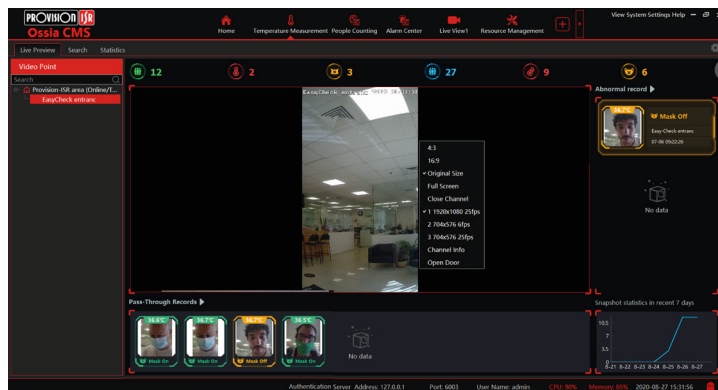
PROVISION ISR
Ossia CMS

Home
Temperature Measurement
People Counting
Alarm Center
Live View1
Resource Management

View System Settings Help

Live Preview
Search
Statistics

Video Point
Search
Provision-ISR area (Online/T...
EasyCheck entranc

12
2
3
27
9
6

Abnormal record

EasyCheck entranc

4:3
16:9
Original Size
Full Screen
Close Channel
1 1920x1080 25fps
2 704x576 6fps
3 704x576 25fps
Channel Info
Open Door

36.7°C
Mask Off
EasyCheck entranc
07-06 09:22:26

No data

Pass-Through Records

36.6°C
Mask On
36.7°C
Mask On
36.7°C
Mask Off
36.5°C
Mask On

No data

Snapshot statistics in recent 7 days
10.5
7
3.5
0
8-21
8-22
8-23
8-24
8-25
8-26
8-27

Authentication Server Address: 127.0.0.1
Port: 6003
User Name: admin
CPU: 90%
Memory: 65%
2020-08-27 15:31:56